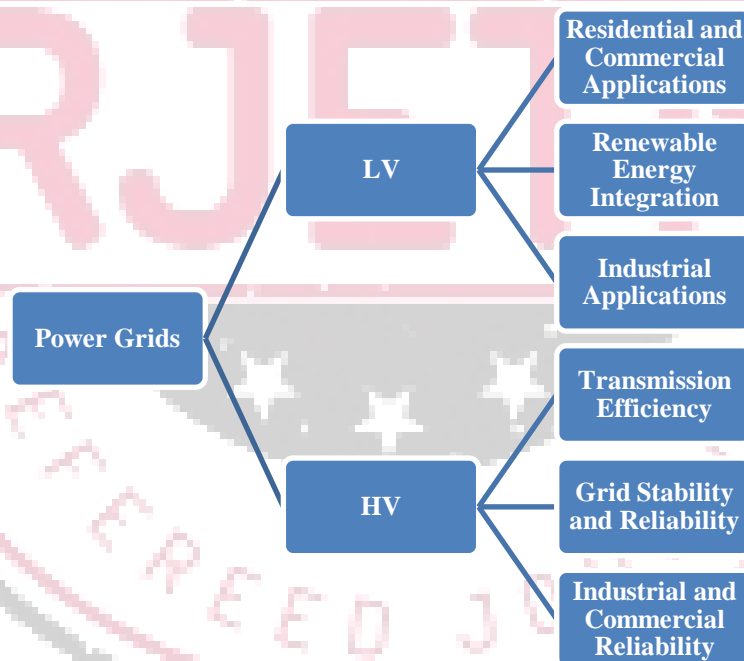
Power Grids

LV

Residential and Commercial Applications

Renewable Energy Integration

Industrial Applications

HV

Transmission Efficiency

Grid Stability and Reliability

Industrial and Commercial Reliability

IRJET

REFEREED JO